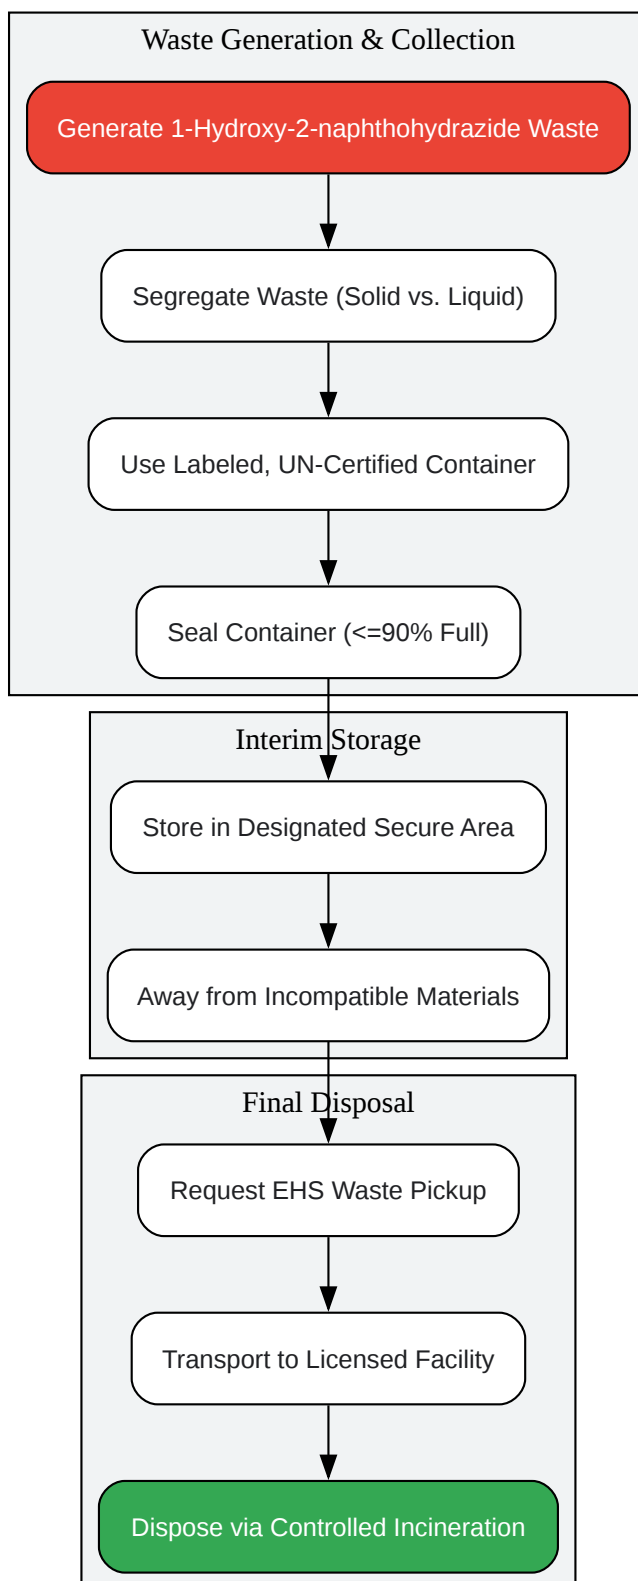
Waste Generation & Collection

Generate 1-Hydroxy-2-naphthohydrazide Waste

Segregate Waste (Solid vs. Liquid)

Use Labeled, UN-Certified Container

Seal Container (<=90% Full)

Interim Storage

Store in Designated Secure Area

Away from Incompatible Materials

Final Disposal

Request EHS Waste Pickup

Transport to Licensed Facility

Dispose via Controlled Incineration